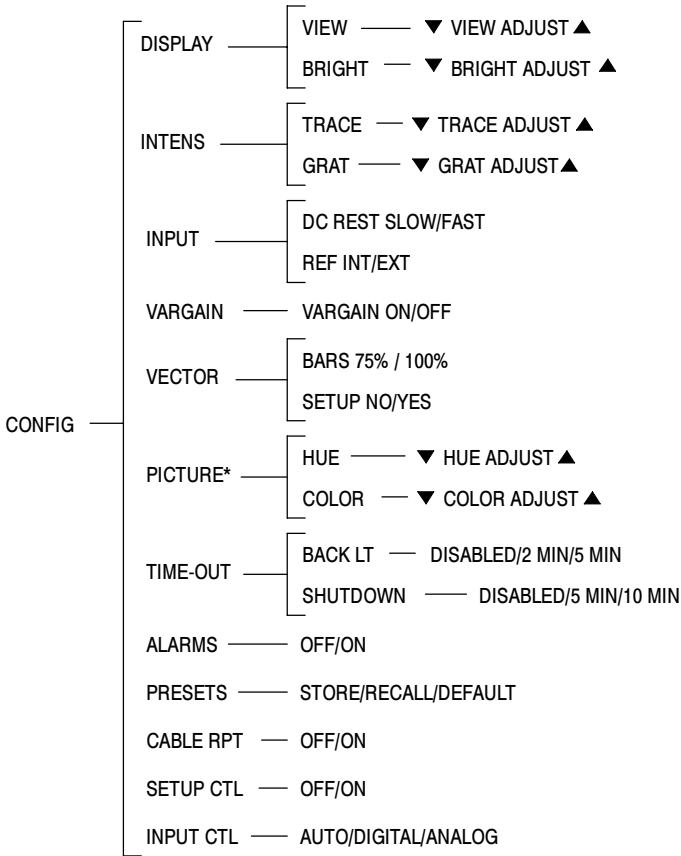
DISPLAY
VIEW ▼ VIEW ADJUST ▲
BRIGHT ▼ BRIGHT ADJUST ▲

INTENS
TRACE ▼ TRACE ADJUST ▲
GRAT ▼ GRAT ADJUST ▲

INPUT
DC REST SLOW/FAST
REF INT/EXT

VARGAIN
VARGAIN ON/OFF

VECTOR
BARS 75% / 100%
SETUP NO/YES

CONFIG

PICTURE*
HUE ▼ HUE ADJUST ▲
COLOR ▼ COLOR ADJUST ▲

TIME-OUT
BACK LT DISABLED/2 MIN/5 MIN
SHUTDOWN DISABLED/5 MIN/10 MIN

ALARMS OFF/ON

PRESETS STORE/RECALL/DEFAULT

CABLE RPT OFF/ON

SETUP CTL OFF/ON

INPUT CTL AUTO/DIGITAL/ANALOG